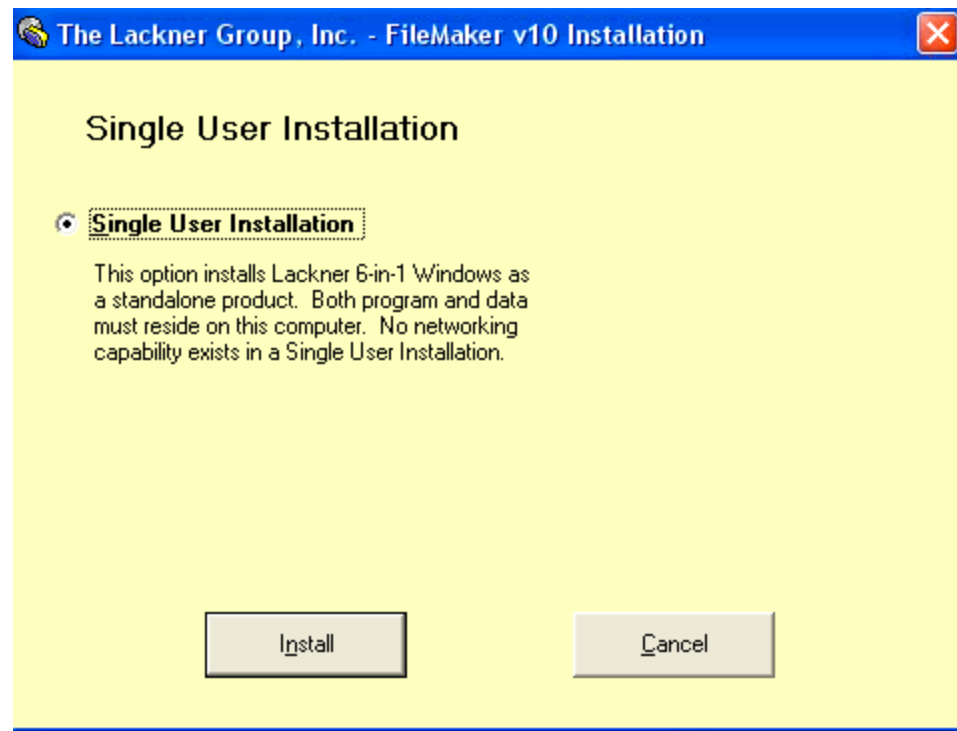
The Lackner Group, Inc. - FileMaker v10 Installation

Single User Installation

Single User Installation

This option installs Lackner 6-in-1 Windows as a standalone product. Both program and data must reside on this computer. No networking capability exists in a Single User Installation.

Install

Cancel